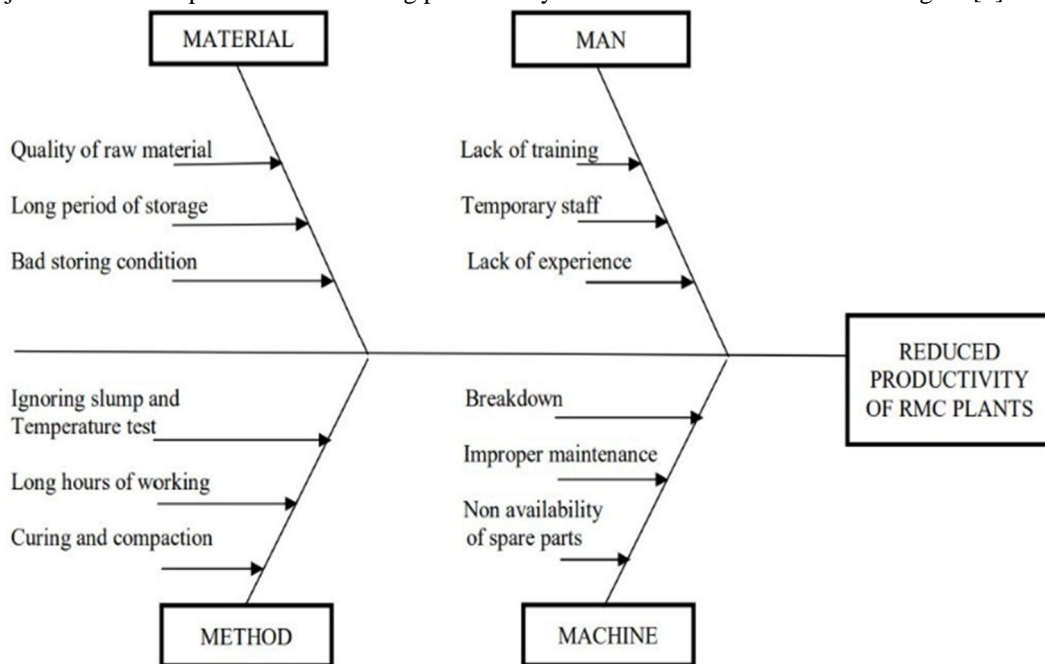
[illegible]

MATERIAL

Quality of raw material

Long period of storage

Bad storing condition

MAN

Lack of training

Temporary staff

Lack of experience

REDUCED PRODUCTIVITY OF RMC PLANTS

Ignoring slump and Temperature test

Long hours of working

Curing and compaction

Breakdown

Improper maintenance

Non availability of spare parts

METHOD

MACHINE